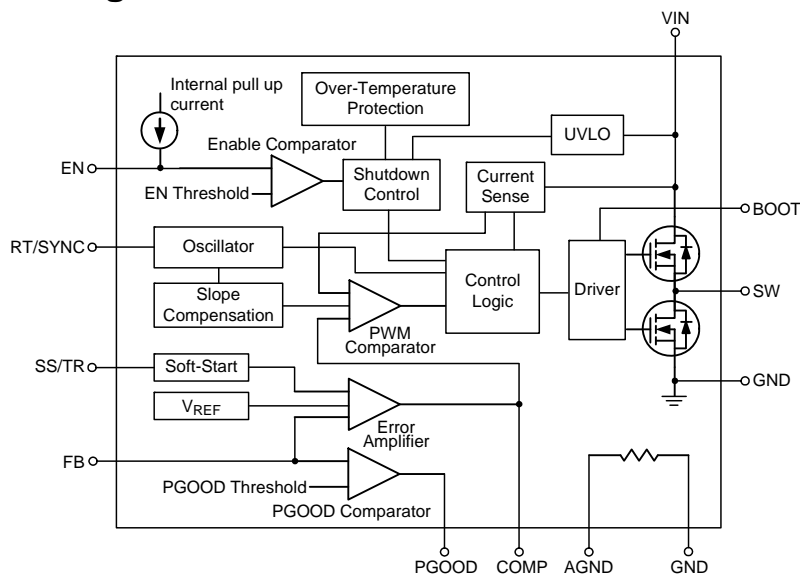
VIN
Internal pull up current
Over-Temperature Protection
UVLO
Enable Comparator
EN
EN Threshold
Shutdown Control
Current Sense
BOOT
RT/SYNC
Oscillator
Control Logic
Driver
SW
Slope Compensation
PWM Comparator
SS/TR
Soft-Start
GND
$V_{REF}$
Error Amplifier
FB
PGOOD Threshold
PGOOD Comparator
PGOOD
COMP
AGND
GND